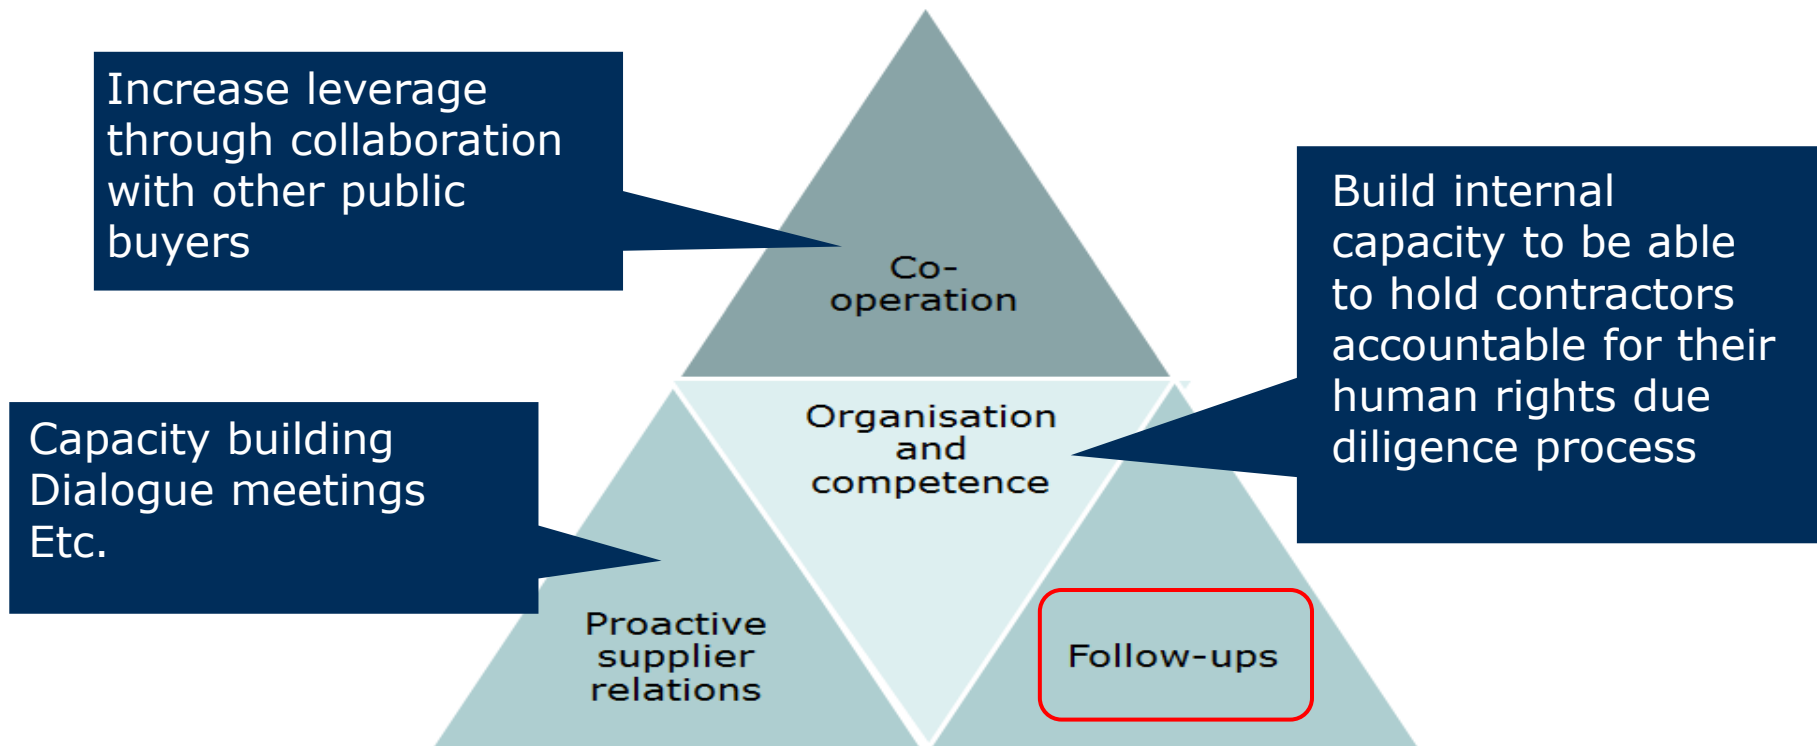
Increase leverage through collaboration with other public buyers

Co-operation

Build internal capacity to be able to hold contractors accountable for their human rights due diligence process

Capacity building
Dialogue meetings
Etc.

Organisation and competence

Proactive supplier relations

Follow-ups